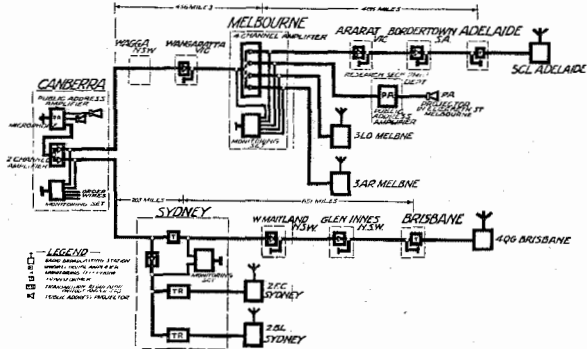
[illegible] MILES
MELBOURNE
4 CHANNEL AMPLIFIER
ARARAT VIC.
BORDERTOWN S.A.
ADELAIDE
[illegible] MILES
WAGGA N.S.W.
WANGARATTA VIC.
CANBERRA
PUBLIC ADDRESS AMPLIFIER
MICROPHONE
2 CHANNEL AMPLIFIER
ORDER WIRES
MONITORING SET
RESEARCH SECT. P.M.G. DEPT.
PA
PROJECTOR IN ELIZABETH ST MELBOURNE
PUBLIC ADDRESS AMPLIFIER
MONITORING SET
5CL ADELAIDE
3LO MELBNE
3AR MELBNE
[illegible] MILES
SYDNEY
W MAITLAND N.S.W.
GLEN INNES N.S.W.
BRISBANE
4QG BRISBANE
MONITORING SET
TR
TR
2FC SYDNEY
2BL SYDNEY
LEGEND
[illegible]
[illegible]
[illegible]
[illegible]
TRANSMITTING RECEIVING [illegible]
PUBLIC ADDRESS PROJECTOR